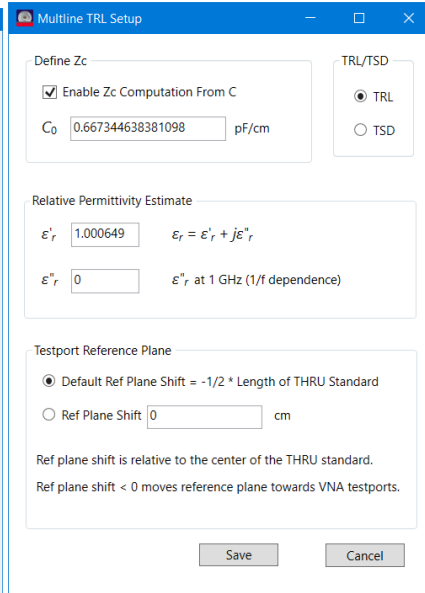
Multline TRL Setup

Define Zc

Enable Zc Computation From C

$C_0$ 0.667344638381098 pF/cm

TRL/TSD

TRL

TSD

Relative Permittivity Estimate

$\varepsilon'_r$ 1.000649 $\varepsilon_r = \varepsilon'_r + j\varepsilon''_r$

$\varepsilon''_r$ 0 $\varepsilon''_r$ at 1 GHz (1/f dependence)

Testport Reference Plane

Default Ref Plane Shift = -1/2 * Length of THRU Standard

Ref Plane Shift 0 cm

Ref plane shift is relative to the center of the THRU standard.

Ref plane shift < 0 moves reference plane towards VNA testports.

Save

Cancel